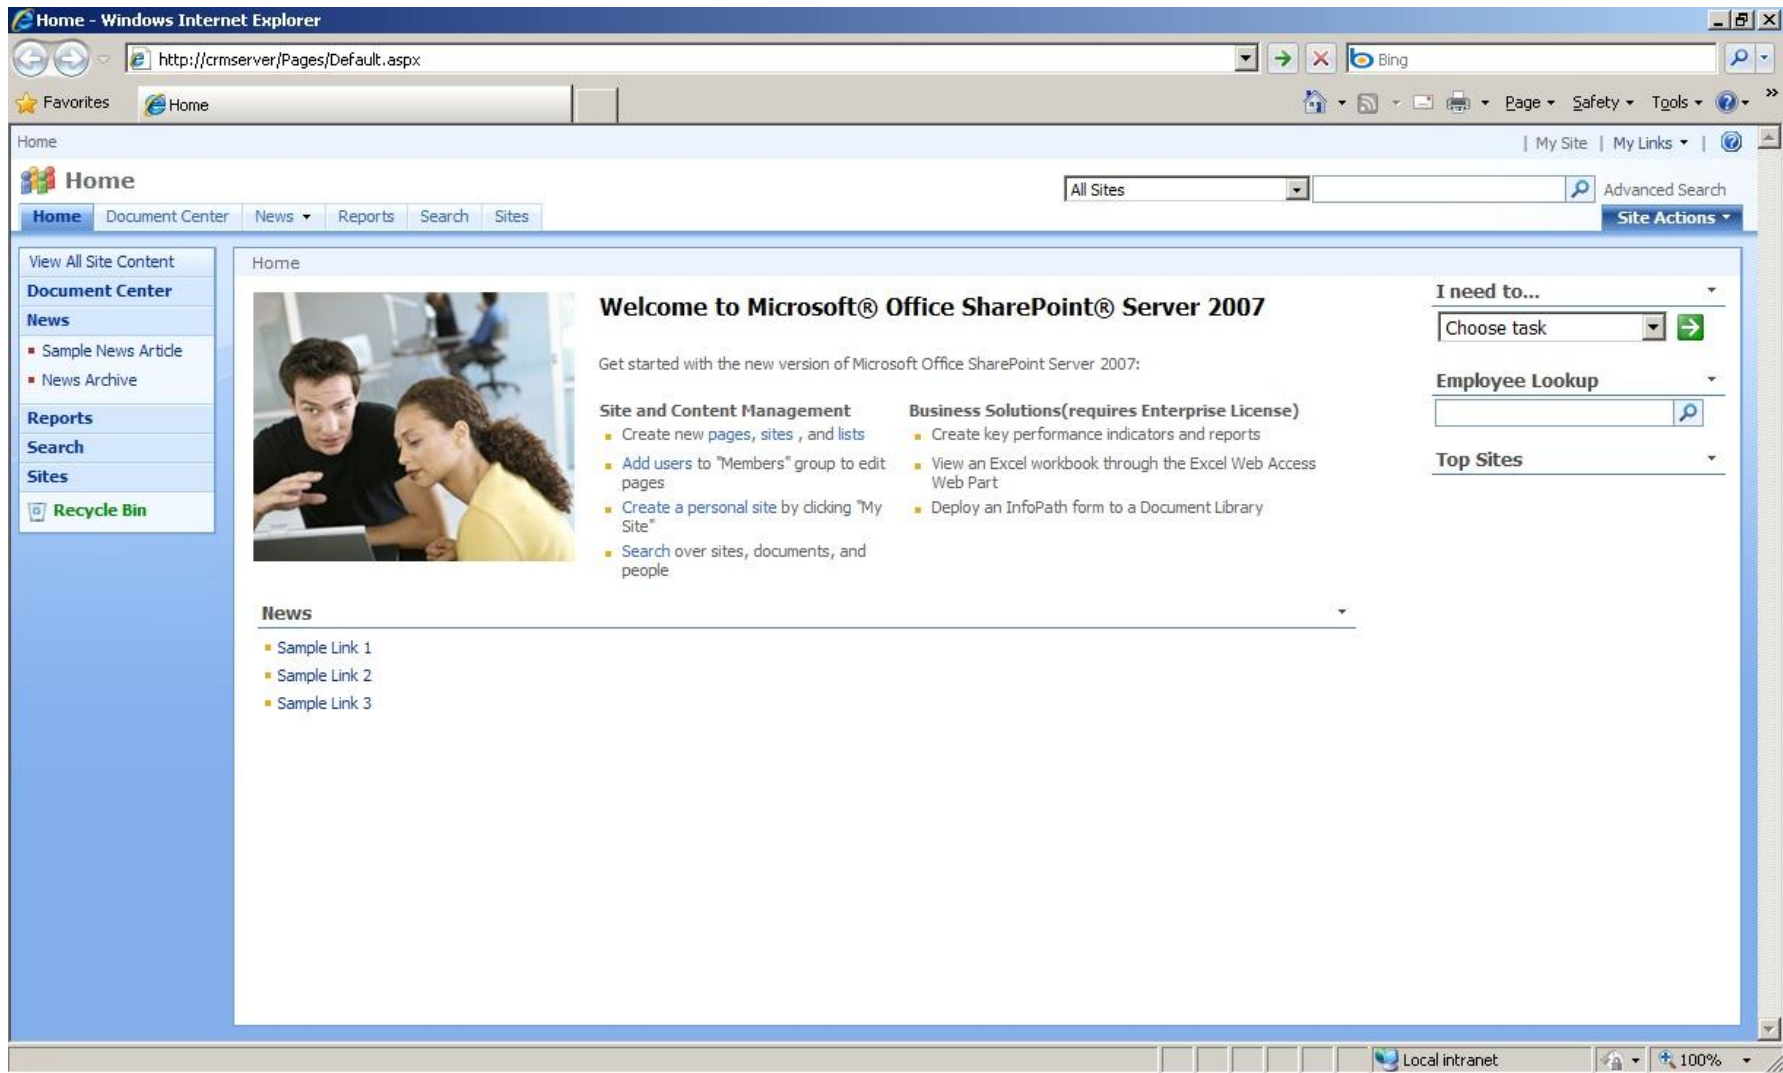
Home - Windows Internet Explorer

http://crmserver/Pages/Default.aspx

Bing

Favorites

Home

Page ▾ Safety ▾ Tools ▾

Home

| My Site | My Links ▾ |

Home

All Sites

Advanced Search

Home Document Center News ▾ Reports Search Sites

Site Actions ▾

View All Site Content

Document Center

News

Sample News Article

News Archive

Reports

Search

Sites

Recycle Bin

Home

Welcome to Microsoft® Office SharePoint® Server 2007

Get started with the new version of Microsoft Office SharePoint Server 2007:

Site and Content Management

Create new pages, sites , and lists

Add users to "Members" group to edit pages

Create a personal site by clicking "My Site"

Search over sites, documents, and people

Business Solutions(requires Enterprise License)

Create key performance indicators and reports

View an Excel workbook through the Excel Web Access Web Part

Deploy an InfoPath form to a Document Library

I need to...

Choose task

Employee Lookup

Top Sites

News

Sample Link 1

Sample Link 2

Sample Link 3

Local intranet

100%